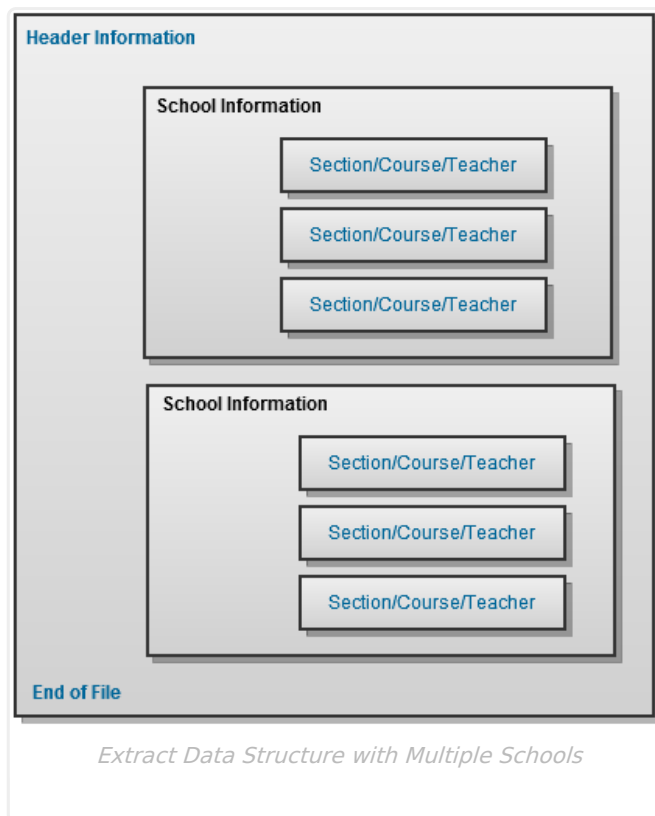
Header Information

School Information

Section/Course/Teacher

Section/Course/Teacher

Section/Course/Teacher

School Information

Section/Course/Teacher

Section/Course/Teacher

Section/Course/Teacher

End of File

Extract Data Structure with Multiple Schools